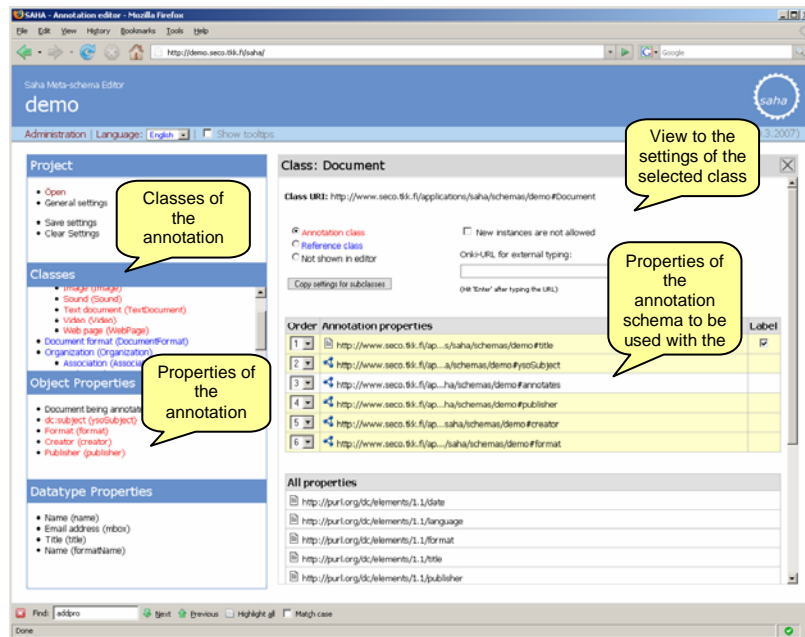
SAHA - Annotation editor - Mozilla Firefox

File Edit View History Bookmarks Tools Help

http://demo.seco.tkk.fi/saha/

Google

Saha Meta-schema Editor

demo

saha

Administration | Language: English | Show tooltips

3.2007)

Project

• Open
• General settings

• Save settings
• Clear Settings

Classes of the annotation

Classes

• Image (Image)
• Sound (Sound)
• Text document (TextDocument)
• Video (Video)
• Web page (WebPage)
• Document format (DocumentFormat)
• Organization (Organization)
• Association (Association)

Object Properties

• Document being annotated
• dc:subject (ysoSubject)
• Format (format)
• Creator (creator)
• Publisher (publisher)

Properties of the annotation

Datatype Properties

• Name (name)
• Email address (mbox)
• Title (title)
• Name (formatName)

Class: Document

View to the settings of the selected class

Class URI: http://www.seco.tkk.fi/applications/saha/schemas/demo#Document

Annotation class
Reference class
Not shown in editor

New instances are not allowed

Onki-URL for external typing:

(Hit 'Enter' after typing the URL)

Copy settings for subclasses

Properties of the annotation schema to be used with the

| Order | Annotation properties | Label |
|---|---|---|
| 1 | http://www.seco.tkk.fi/ap....s/saha/schemas/demo#title | ☑ |
| 2 | http://www.seco.tkk.fi/ap....a/schemas/demo#ysoSubject | |
| 3 | http://www.seco.tkk.fi/ap....ha/schemas/demo#annotates | |
| 4 | http://www.seco.tkk.fi/ap....ha/schemas/demo#publisher | |
| 5 | http://www.seco.tkk.fi/ap....saha/schemas/demo#creator | |
| 6 | http://www.seco.tkk.fi/ap..../saha/schemas/demo#format | |

All properties

http://purl.org/dc/elements/1.1/date
http://purl.org/dc/elements/1.1/language
http://purl.org/dc/elements/1.1/format
http://purl.org/dc/elements/1.1/title
http://purl.org/dc/elements/1.1/publisher

Find: addpro  Next  Previous  Highlight all  Match case

Done